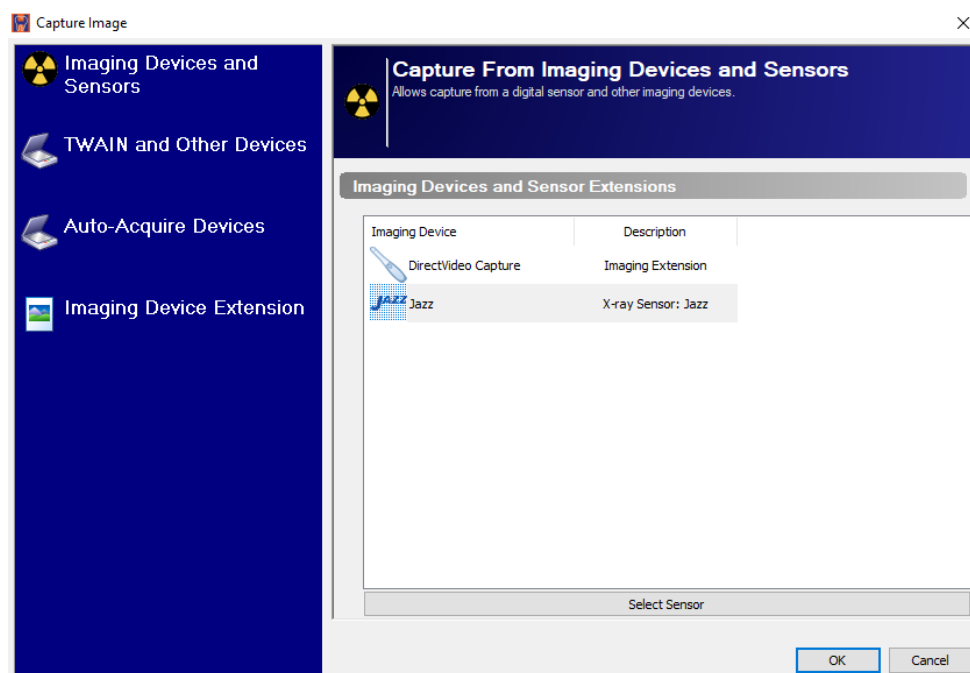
Capture Image

Imaging Devices and Sensors

TWAIN and Other Devices

Auto-Acquire Devices

Imaging Device Extension

Capture From Imaging Devices and Sensors
Allows capture from a digital sensor and other imaging devices.

Imaging Devices and Sensor Extensions

| Imaging Device | Description |
|---|---|
| DirectVideo Capture | Imaging Extension |
| JAZZ Jazz | X-ray Sensor: Jazz |

Select Sensor

OK
Cancel